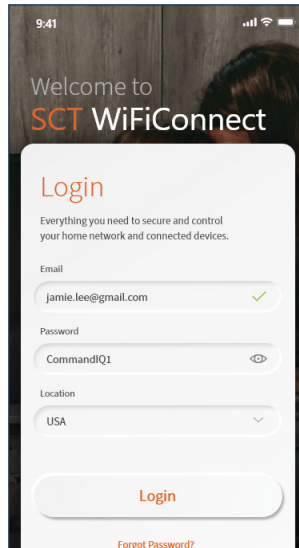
9:41

Welcome to
SCT WiFiConnect

Login

Everything you need to secure and control your home network and connected devices.

Email
jamie.lee@gmail.com

Password
CommandIQ1

Location
USA

Login

Forgot Password?